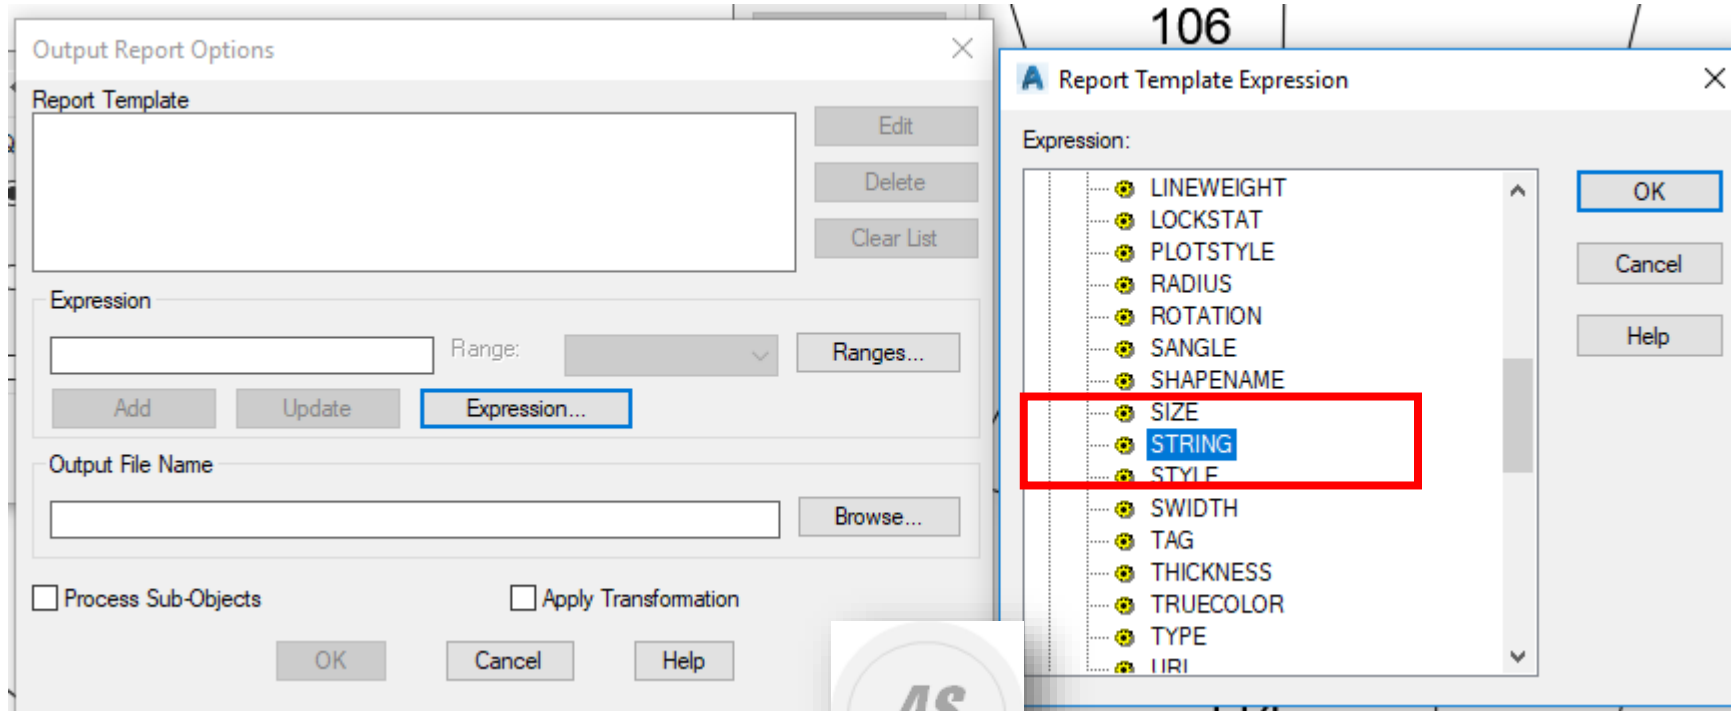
Output Report Options

Report Template

Edit

Delete

Clear List

Expression

Range:

Ranges...

Add

Update

Expression...

Output File Name

Browse...

Process Sub-Objects

Apply Transformation

OK

Cancel

Help

106

Report Template Expression

Expression:

LINEWEIGHT
LOCKSTAT
PLOTSTYLE
RADIUS
ROTATION
SANGLE
SHAPENAME
SIZE
STRING
STYLE
SWIDTH
TAG
THICKNESS
TRUECOLOR
TYPE
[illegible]

OK

Cancel

Help

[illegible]